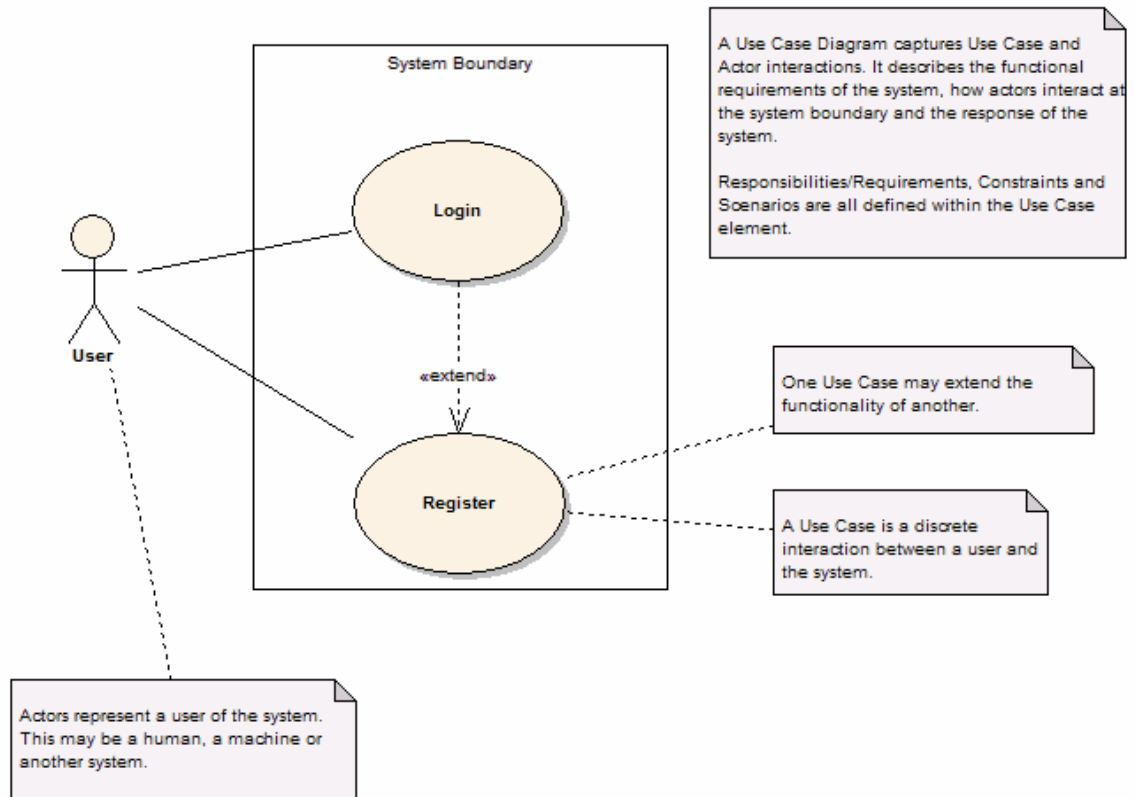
System Boundary

A Use Case Diagram captures Use Case and Actor interactions. It describes the functional requirements of the system, how actors interact at the system boundary and the response of the system.

Responsibilities/Requirements, Constraints and Scenarios are all defined within the Use Case element.

Login

User

«extend»

One Use Case may extend the functionality of another.

Register

A Use Case is a discrete interaction between a user and the system.

Actors represent a user of the system. This may be a human, a machine or another system.